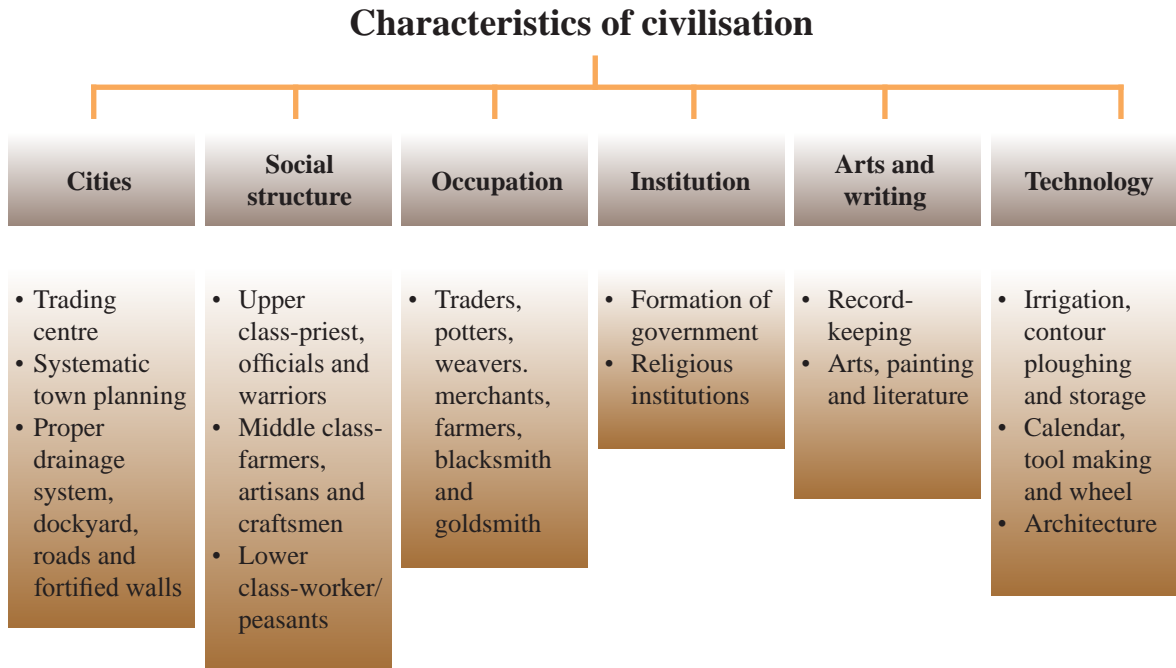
Characteristics of civilisation

Cities

• Trading centre
• Systematic town planning
• Proper drainage system, dockyard, roads and fortified walls

Social structure

• Upper class-priest, officials and warriors
• Middle class-farmers, artisans and craftsmen
• Lower class-worker/ peasants

Occupation

• Traders, potters, weavers. merchants, farmers, blacksmith and goldsmith

Institution

• Formation of government
• Religious institutions

Arts and writing

• Record-keeping
• Arts, painting and literature

Technology

• Irrigation, contour ploughing and storage
• Calendar, tool making and wheel
• Architecture